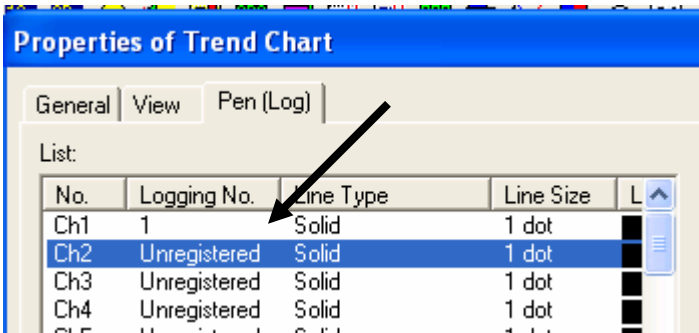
Properties of Trend Chart

General | View | Pen (Log)

List:

| No. | Logging No. | Line Type | Line Size | L |
|---|---|---|---|---|
| Ch1 | 1 | Solid | 1 dot | |
| Ch2 | Unregistered | Solid | 1 dot | |
| Ch3 | Unregistered | Solid | 1 dot | |
| Ch4 | Unregistered | Solid | 1 dot | |
| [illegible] | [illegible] | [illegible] | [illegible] | |